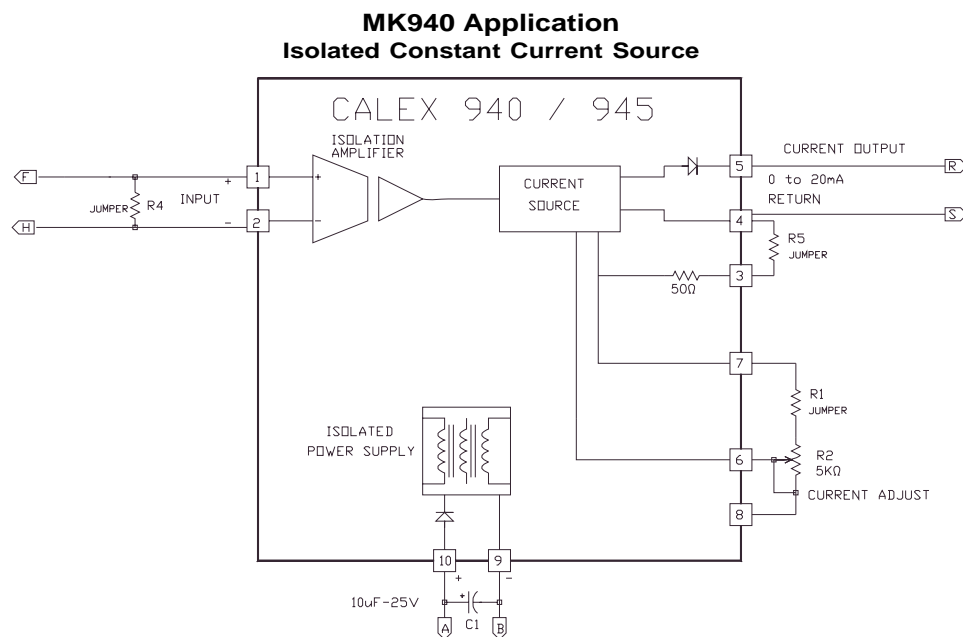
MK940 Application
Isolated Constant Current Source

CALEX 940 / 945

ISOLATION AMPLIFIER

F
H
JUMPER R4
INPUT
+
-
1
2
+
-

CURRENT SOURCE

5
CURRENT OUTPUT
0 to 20mA
R
4
RETURN
S
R5
JUMPER
3
50Ω

7
R1
JUMPER
6
R2
5KΩ
CURRENT ADJUST
8

ISOLATED POWER SUPPLY

10
9
+
-
10uF-25V
+
C1
A
B